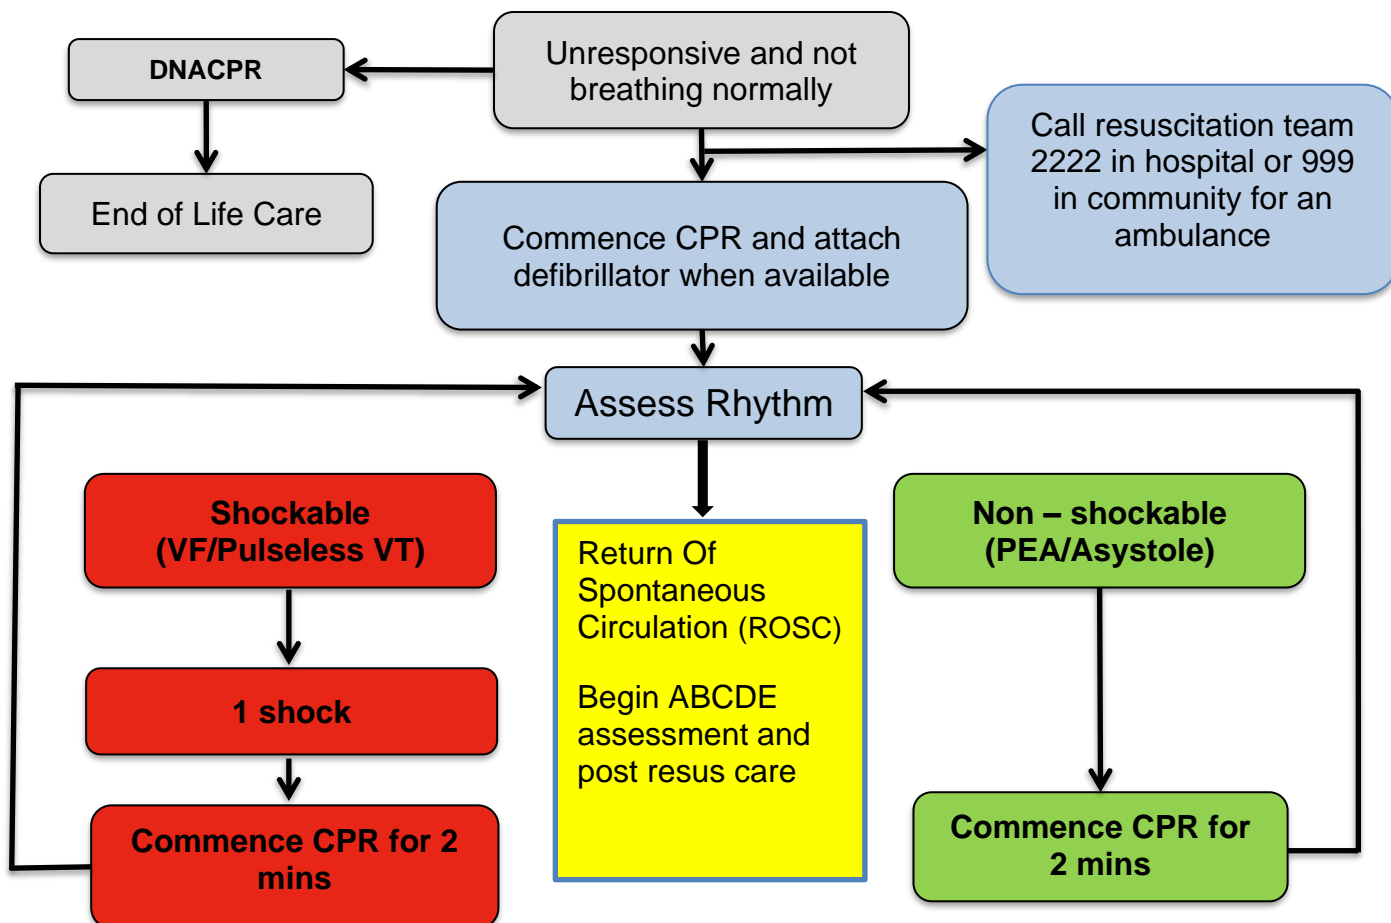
DNACPR

Unresponsive and not breathing normally

End of Life Care

Call resuscitation team 2222 in hospital or 999 in community for an ambulance

Commence CPR and attach defibrillator when available

Assess Rhythm

Shockable (VF/Pulseless VT)

1 shock

Commence CPR for 2 mins

Return Of Spontaneous Circulation (ROSC)

Begin ABCDE assessment and post resus care

Non – shockable (PEA/Asystole)

Commence CPR for 2 mins